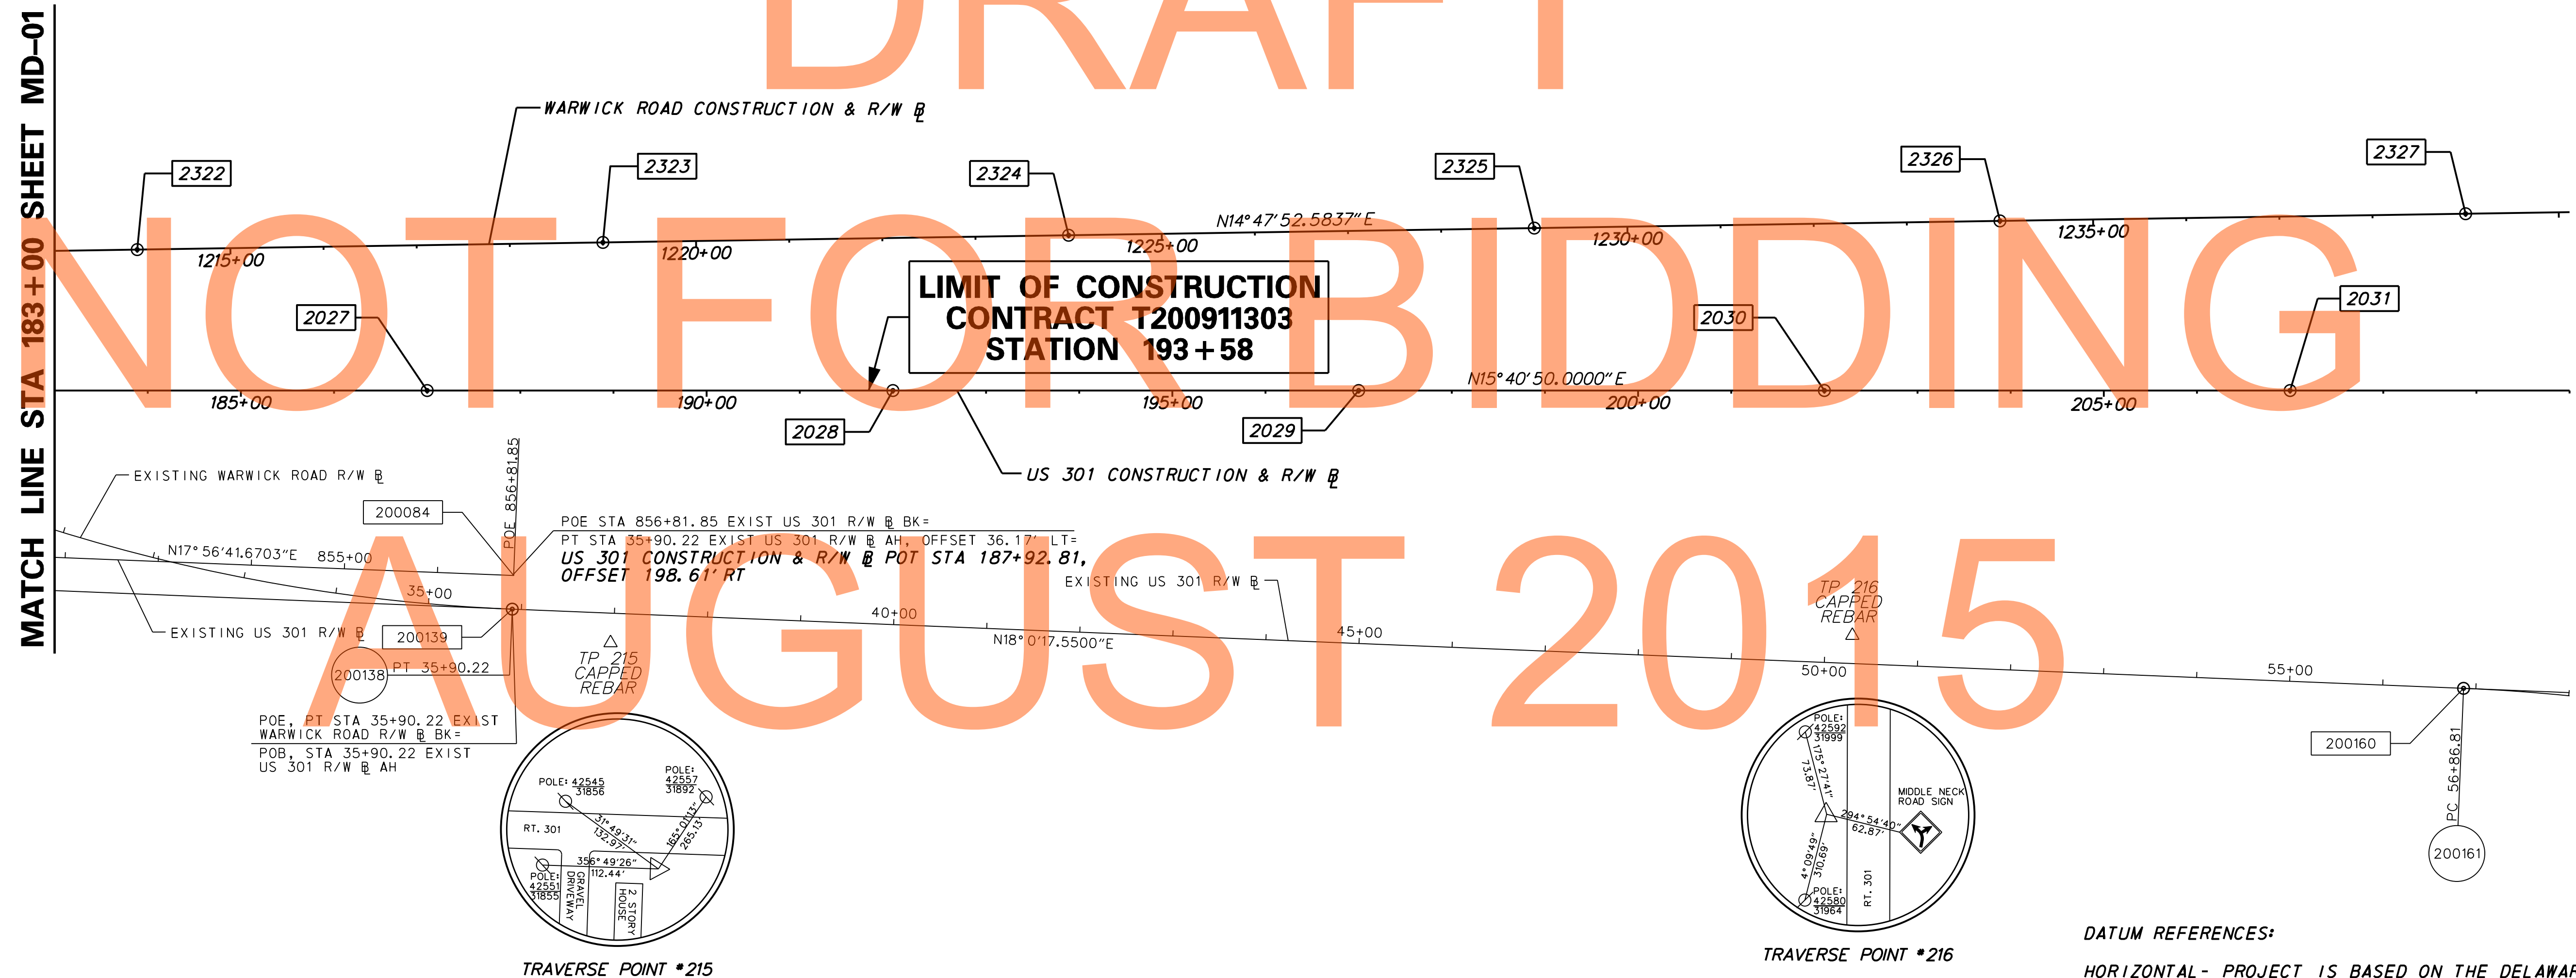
DRAFT
NOT FOR BIDDING
AUGUST 2015

MATCH LINE STA 183+00 SHEET MD-01

WARWICK ROAD CONSTRUCTION & R/W ℄

2322
2323
2324
2325
2326
2327

N14° 47' 52.5837" E
1215+00
1220+00
1225+00
1230+00
1235+00

LIMIT OF CONSTRUCTION
CONTRACT T200911303
STATION 193+58

2027
2030
2031
N15° 40' 50.0000" E
185+00
190+00
195+00
200+00
205+00
2028
2029

US 301 CONSTRUCTION & R/W ℄

EXISTING WARWICK ROAD R/W ℄
200084
POE 856+81.85
POE STA 856+81.85 EXIST US 301 R/W ℄ BK=
PT STA 35+90.22 EXIST US 301 R/W ℄ AH, OFFSET 36.17' LT=
US 301 CONSTRUCTION & R/W ℄ POT STA 187+92.81,
OFFSET 198.61' RT
N17° 56' 41.6703" E 855+00
35+00
EXISTING US 301 R/W ℄
40+00
45+00
N18° 0' 17.5500" E
EXISTING US 301 R/W ℄
EXISTING US 301 R/W ℄
200139
200138 PT 35+90.22
TP 215 CAPPED REBAR
TP 216 CAPPED REBAR
50+00
55+00
POE, PT STA 35+90.22 EXIST
WARWICK ROAD R/W ℄ BK=
POB, STA 35+90.22 EXIST
US 301 R/W ℄ AH
200160
PC 56+86.81
200161

POLE: 42545 31856
POLE: 42557 31892
RT. 301
31° 49' 31"
132.97'
165° 01' 13"
265.13'
356° 49' 26"
112.44'
POLE: 42551 31855
GRAVEL DRIVEWAY
2 STORY HOUSE
TRAVERSE POINT #215

POLE: 42592 31999
175° 27' 41"
73.87'
294° 54' 40"
62.87'
MIDDLE NECK ROAD SIGN
4° 09' 49"
310.69'
POLE: 42580 31964
RT. 301
TRAVERSE POINT #216

DATUM REFERENCES:
HORIZONTAL- PROJECT IS BASED ON THE DELAWAR